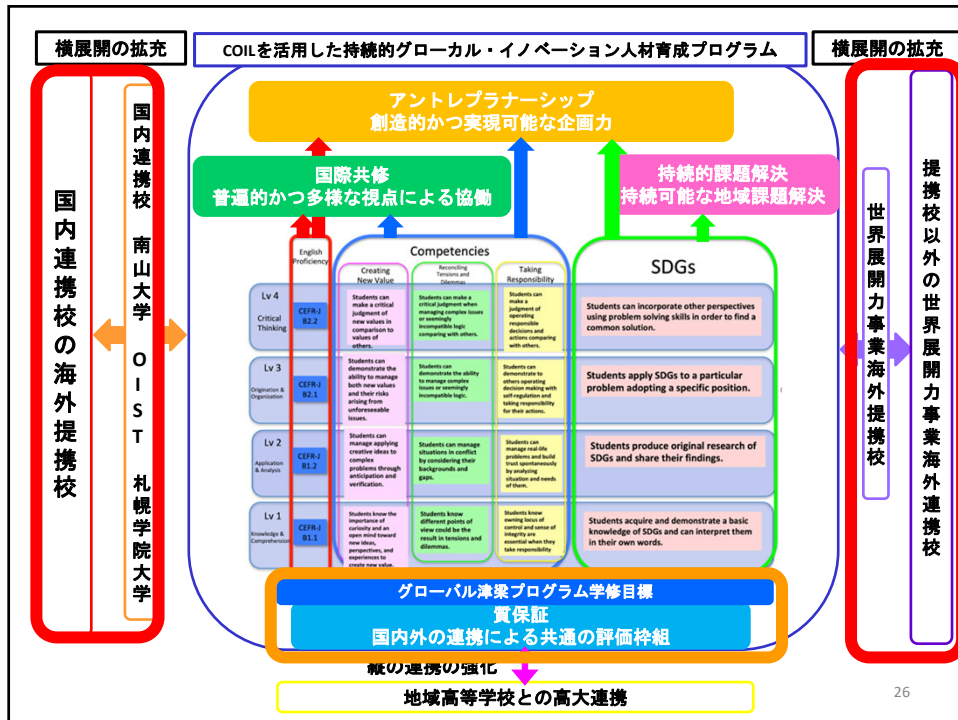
横展開の拡充

COILを活用した持続的グローカル・イノベーション人材育成プログラム

横展開の拡充

国内連携校の海外提携校

国内連携校　南山大学　OIST　札幌学院大学

アントレプラナーシップ
創造的かつ実現可能な企画力

国際共修
普遍的かつ多様な視点による協働

持続的課題解決
持続可能な地域課題解決

English Proficiency

Competencies

Creating New Value

Reconciling Tensions and Dilemmas

Taking Responsibility

SDGs

Lv 4
Critical Thinking

CEFR-J B2.2

Students can make a critical judgment of new values in comparison to values of others.

Students can make a critical judgment when managing complex issues or seemingly incompatible logic comparing with others.

Students can make a judgment of operating responsible decisions and actions comparing with others.

Students can incorporate other perspectives using problem solving skills in order to find a common solution.

Lv 3
Origination & Organization

CEFR-J B2.1

Students can demonstrate the ability to manage both new values and their risks arising from unforeseeable issues.

Students can demonstrate the ability to manage complex issues or seemingly incompatible logic.

Students can demonstrate to others operating decision making with self-regulation and taking responsibility for their actions.

Students apply SDGs to a particular problem adopting a specific position.

Lv 2
Application & Analysis

CEFR-J B1.2

Students can manage applying creative ideas to complex problems through anticipation and verification.

Students can manage situations in conflict by considering their backgrounds and gaps.

Students can manage real-life problems and build trust spontaneously by analyzing situation and needs of them.

Students produce original research of SDGs and share their findings.

Lv 1
Knowledge & Comprehension

CEFR-J B1.1

Students know the importance of curiosity and an open mind toward new ideas, perspectives, and experiences to create new value.

Students know different points of view could be the result in tensions and dilemmas.

Students know owning locus of control and sense of integrity are essential when they take responsibility

Students acquire and demonstrate a basic knowledge of SDGs and can interpret them in their own words.

世界展開力事業海外提携校

提携校以外の世界展開力事業海外連携校

グローバル津梁プログラム学修目標

質保証
国内外の連携による共通の評価枠組

縦の連携の強化

地域高等学校との高大連携

26